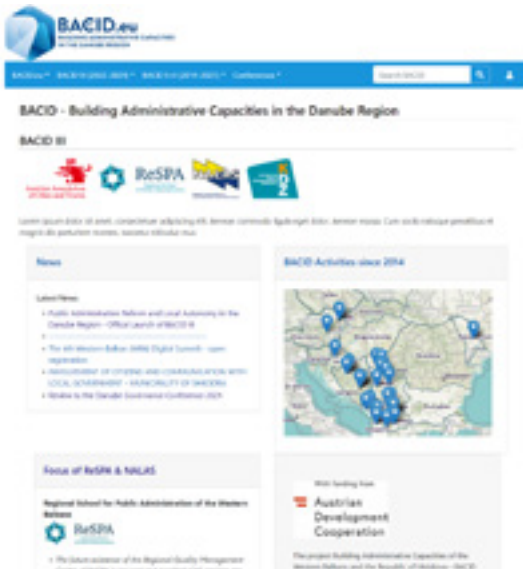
BACID.eu
BUILDING ADMINISTRATIVE CAPACITIES IN THE DANUBE REGION

BACID.eu ▾ BACID II (2022-2025) ▾ BACID II II (2019-2021) ▾ Conferences ▾ Search BACID

BACID - Building Administrative Capacities in the Danube Region

BACID III

Austrian Association of Cities and Towns
ReSPA
KDZ

Lorem ipsum dolor sit amet, consectetuer adipiscing elit. Aenean commodo ligula eget dolor. Aenean massa. Cum sociis natoque penatibus et magnis dis parturient montes, nascetur ridiculus mus.

News

Latest News:

• Public Administration Reform and Local Autonomy in the Danube Region – Official Launch of BACID III
• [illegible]
• The 4th Western Balkan (WBA) Digital Summit – open registration
• INVOLVEMENT OF CITIZENS AND COMMUNICATION WITH LOCAL GOVERNMENT – MUNICIPALITY OF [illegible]
• Window to the Danube Governance Conference 2024

BACID Activities since 2014

Focus of ReSPA & NALAS

Regional School for Public Administration of the Western Balkans

ReSPA

• The future existence of the Regional Quality Management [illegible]

With funding from
Austrian Development Cooperation

The project Building Administrative Capacities of the Western Balkans and the Republic of Moldova (BACID) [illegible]